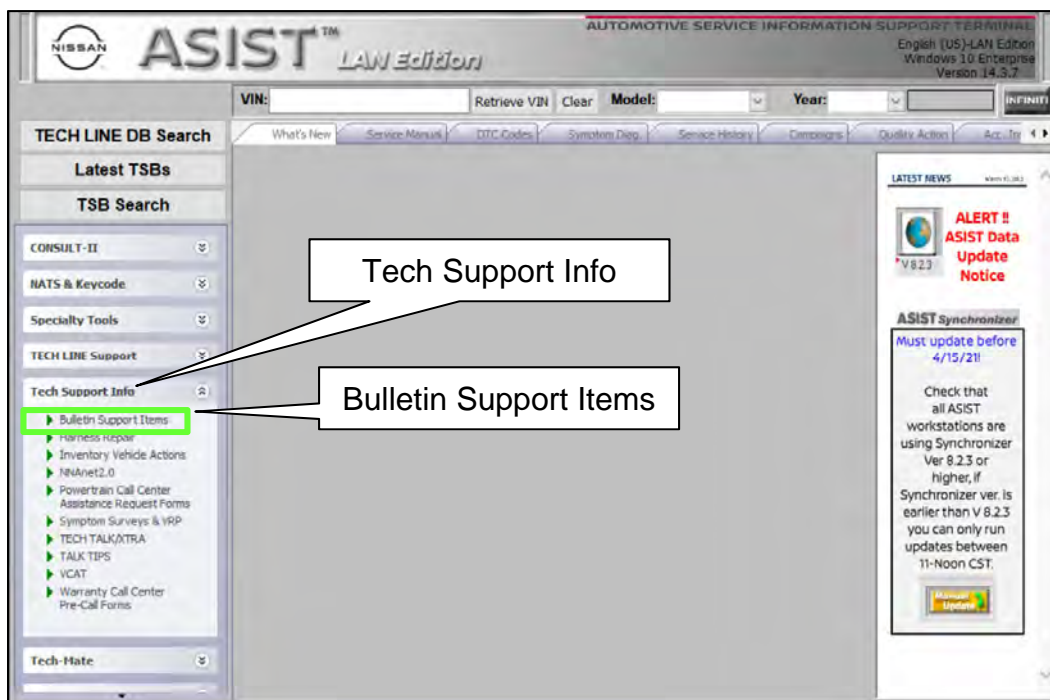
NISSAN ASIST™ LAN Edition

AUTOMOTIVE SERVICE INFORMATION SUPPORT TERMINAL
English (US)-LAN Edition
Windows 10 Enterprise
Version 14.3.7

VIN: Retrieve VIN Clear Model: Year: INFINITI

TECH LINE DB Search
Latest TSBs
TSB Search

What's New | Service Manual | DTC Codes | Symptom Diag. | Service History | Campaigns | Quality Action | Acc. Ins

CONSULT-II
NATS & Keycode
Specialty Tools
TECH LINE Support
Tech Support Info
Bulletin Support Items
Harness Repair
Inventory Vehicle Actions
NNAnet2.0
Powertrain Call Center Assistance Request Forms
Symptom Surveys & VRP
TECH TALK/XTRA
TALK TIPS
VCAT
Warranty Call Center Pre-Call Forms
Tech-Mate

Tech Support Info

Bulletin Support Items

LATEST NEWS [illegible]

V8.2.3
ALERT !!
ASIST Data Update Notice

ASIST Synchronizer
Must update before 4/15/21!
Check that all ASIST workstations are using Synchronizer Ver 8.2.3 or higher, if Synchronizer ver. is earlier than V 8.2.3 you can only run updates between 11-Noon CST.

Manual Update